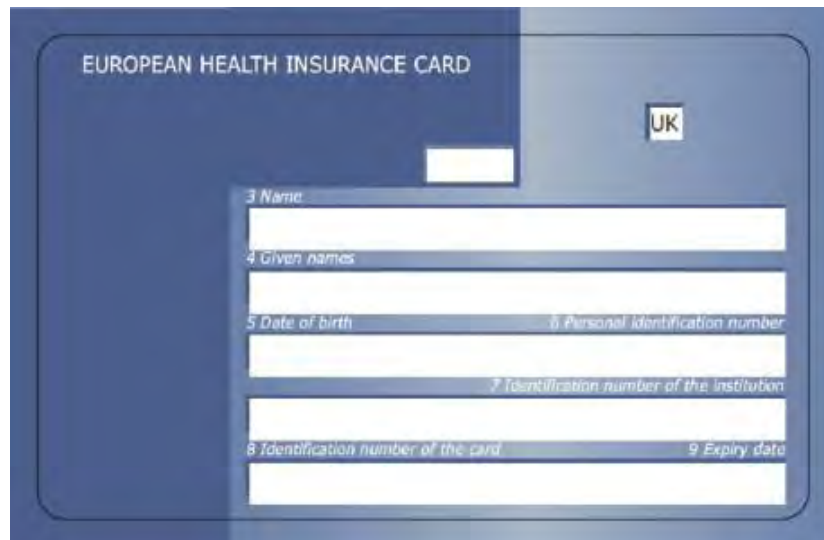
EUROPEAN HEALTH INSURANCE CARD

UK

3 Name

4 Given names

5 Date of birth

6 Personal identification number

7 Identification number of the institution

8 Identification number of the card

9 Expiry date